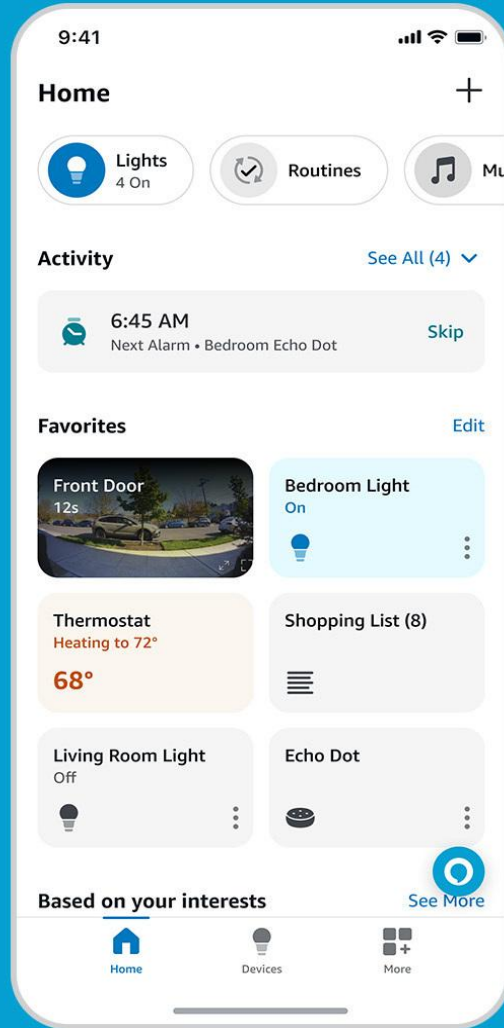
9:41

Home

+

Lights
4 On

Routines

Mu

Activity

See All (4)

6:45 AM
Next Alarm • Bedroom Echo Dot

Skip

Favorites

Edit

Front Door
12s

Bedroom Light
On

Thermostat
Heating to 72°
68°

Shopping List (8)

Living Room Light
Off

Echo Dot

Based on your interests

See More

Home

Devices

More